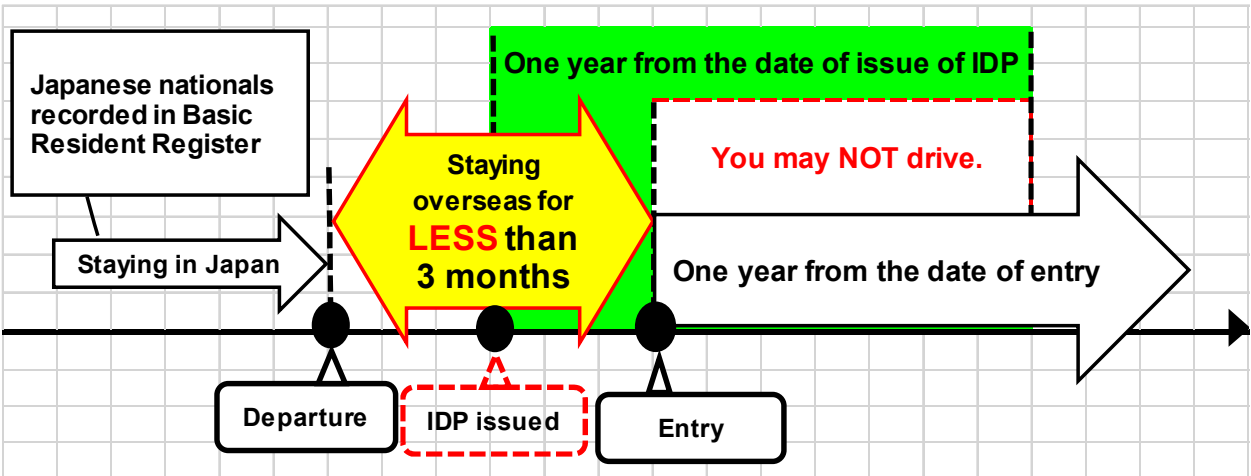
Japanese nationals recorded in Basic Resident Register

One year from the date of issue of IDP

Staying overseas for LESS than 3 months

You may NOT drive.

Staying in Japan

One year from the date of entry

Departure

IDP issued

Entry